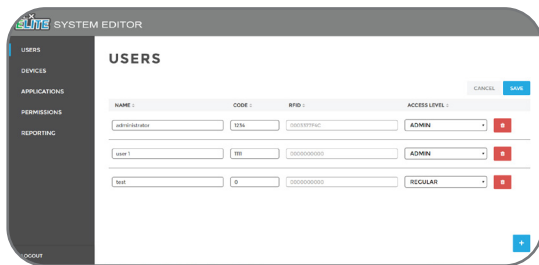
ELITE SYSTEM EDITOR

USERS
DEVICES
APPLICATIONS
PERMISSIONS
REPORTING

USERS

CANCEL SAVE

| NAME | CODE | RFID | ACCESS LEVEL |
|---|---|---|---|
| administrator | 1234 | 0B07E5TF6C | ADMIN |
| user 1 | 1111 | 0000000000 | ADMIN |
| test | 0 | 0000000000 | REGULAR |

+

OGOUT